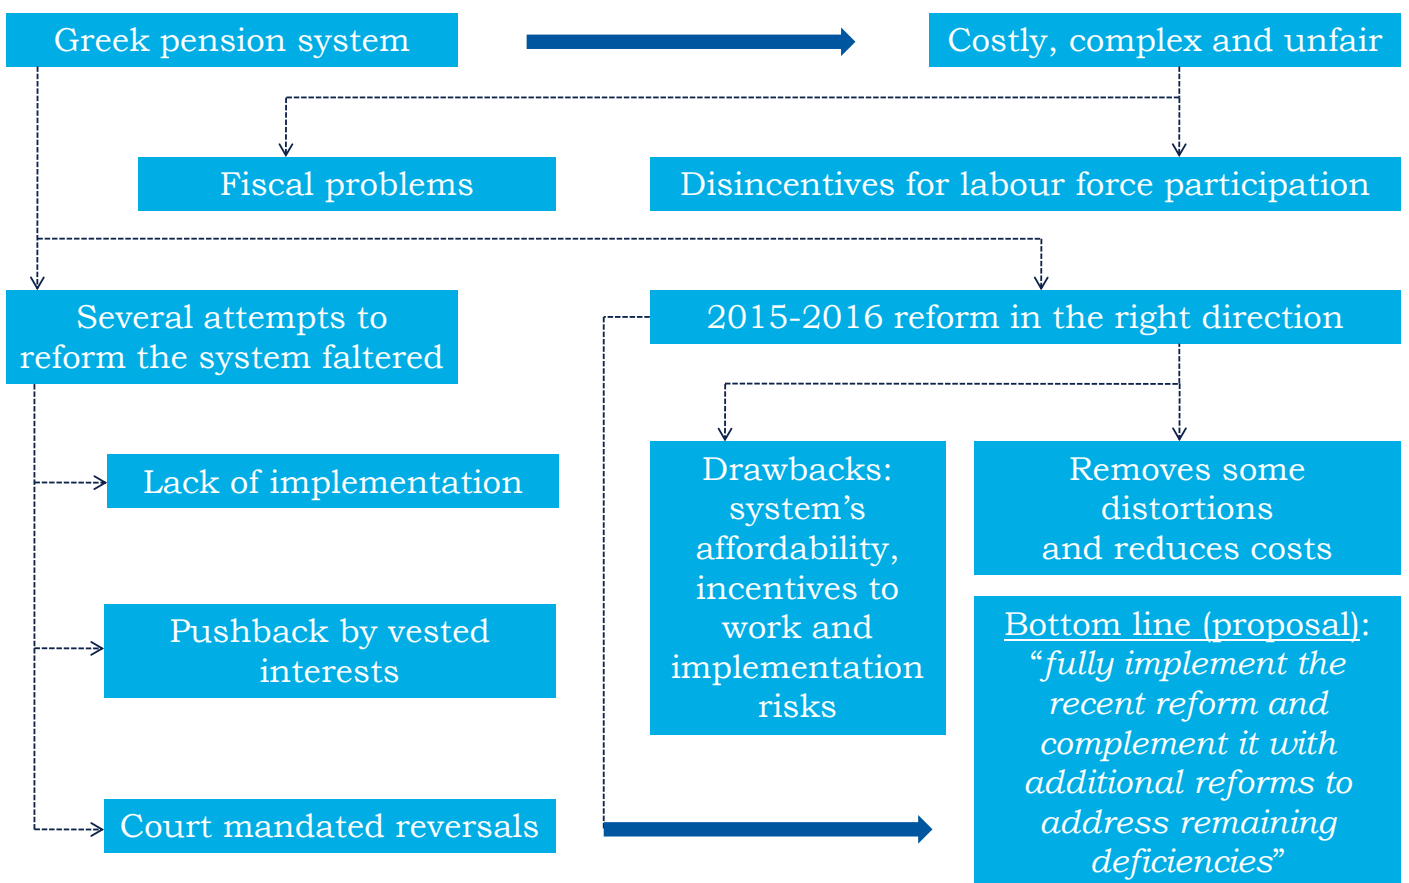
Greek pension system

Costly, complex and unfair

Fiscal problems

Disincentives for labour force participation

Several attempts to reform the system faltered

2015-2016 reform in the right direction

Lack of implementation

Drawbacks: system's affordability, incentives to work and implementation risks

Removes some distortions and reduces costs

Pushback by vested interests

Bottom line (proposal): "fully implement the recent reform and complement it with additional reforms to address remaining deficiencies"

Court mandated reversals